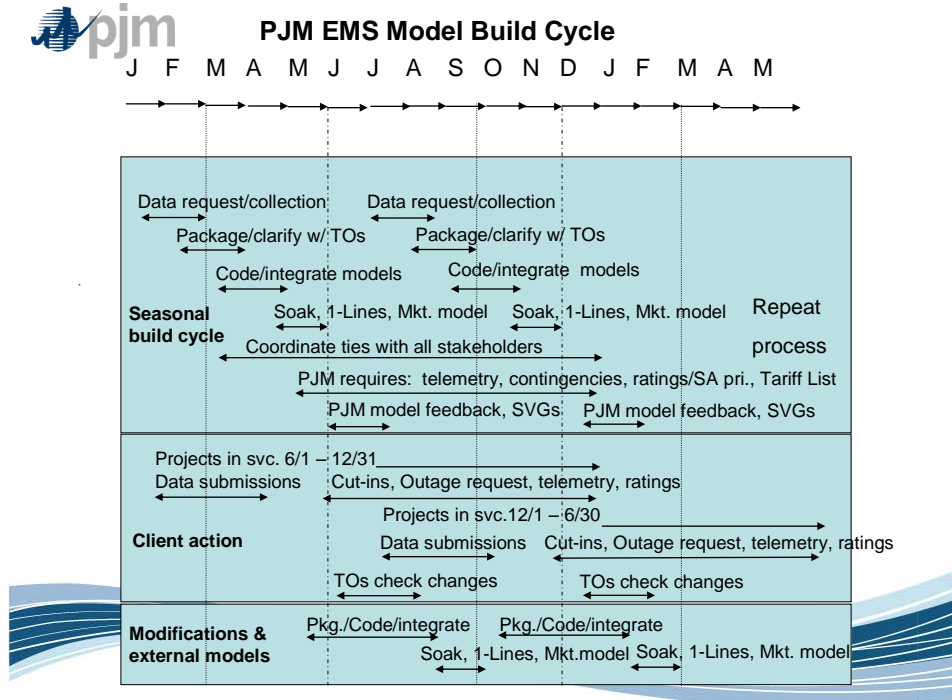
pjm

PJM EMS Model Build Cycle

J F M A M J J A S O N D J F M A M

Seasonal build cycle

Data request/collection Data request/collection

Package/clarify w/ TOs Package/clarify w/ TOs

Code/integrate models Code/integrate models

Soak, 1-Lines, Mkt. model Soak, 1-Lines, Mkt. model

Repeat process

Coordinate ties with all stakeholders

PJM requires: telemetry, contingencies, ratings/SA pri., Tariff List

PJM model feedback, SVGs PJM model feedback, SVGs

Client action

Projects in svc. 6/1 – 12/31

Data submissions Cut-ins, Outage request, telemetry, ratings

Projects in svc.12/1 – 6/30

Data submissions Cut-ins, Outage request, telemetry, ratings

TOs check changes TOs check changes

Modifications & external models

Pkg./Code/integrate Pkg./Code/integrate

Soak, 1-Lines, Mkt.model Soak, 1-Lines, Mkt. model